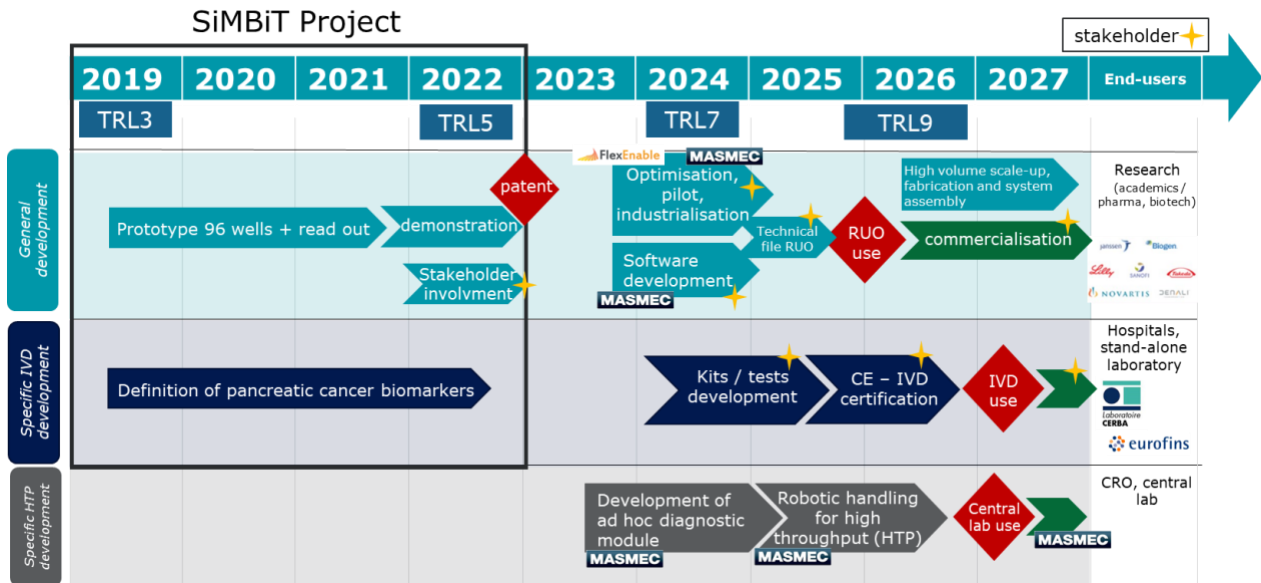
SiMBiT Project

stakeholder

| 2019 | 2020 | 2021 | 2022 | 2023 | 2024 | 2025 | 2026 | 2027 | End-users |
|---|---|---|---|---|---|---|---|---|---|
| TRL3 | | | TRL5 | | TRL7 | | TRL9 | | |

General development

Prototype 96 wells + read out

demonstration

patent

Stakeholder involvment

FlexEnable

MASMEC

Optimisation, pilot, industrialisation

Technical file RUO

Software development

MASMEC

RUO use

High volume scale-up, fabrication and system assembly

commercialisation

Research (academics / pharma, biotech)

janssen

Biogen

Lilly

SANOFI

Roche

NOVARTIS

DENALI

Specific IVD development

Definition of pancreatic cancer biomarkers

Kits / tests development

CE – IVD certification

IVD use

Hospitals, stand-alone laboratory

Laboratoire CERBA

eurofins

Specific HTP development

Development of ad hoc diagnostic module

MASMEC

Robotic handling for high throughput (HTP)

MASMEC

Central lab use

MASMEC

CRO, central lab